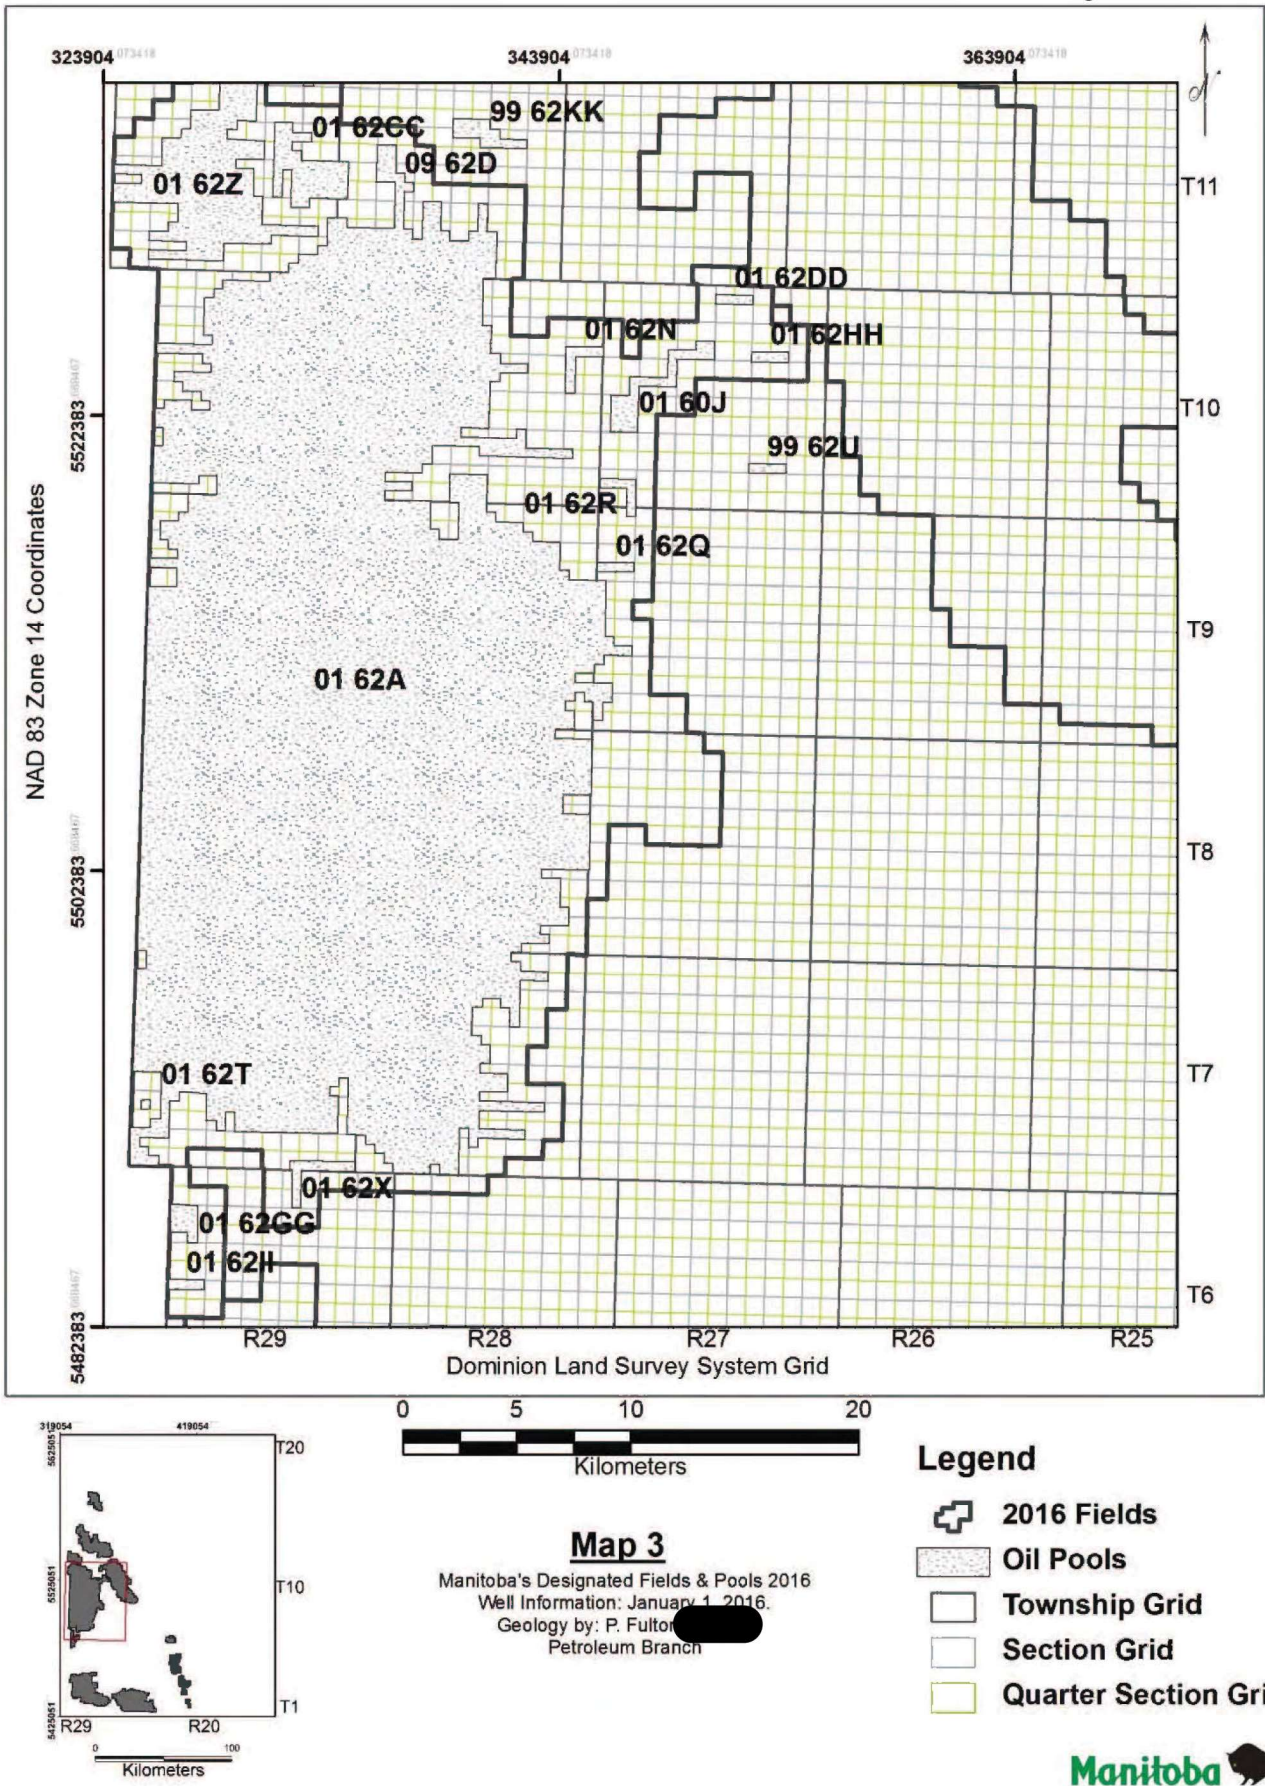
323904 073418
343904 073418
363904 073418
N

99 62KK
01 62CC
09 62D
01 62Z
T11
01 62DD
01 62N
01 62HH
01 60J
T10
99 62U
01 62R
01 62Q
T9
01 62A
T8
T7
01 62T
01 62X
01 62GG
01 62II
T6

NAD 83 Zone 14 Coordinates
5522383
5502383
5482383

R29
R28
R27
R26
R25
Dominion Land Survey System Grid

0 5 10 20
Kilometers

319054
419054
5625051
5525051
5425051
T20
T10
T1
R29
R20
0 100
Kilometers

Map 3
Manitoba's Designated Fields & Pools 2016
Well Information: January 1, 2016.
Geology by: P. Fulton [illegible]
Petroleum Branch

Legend
2016 Fields
Oil Pools
Township Grid
Section Grid
Quarter Section Gri

Manitoba